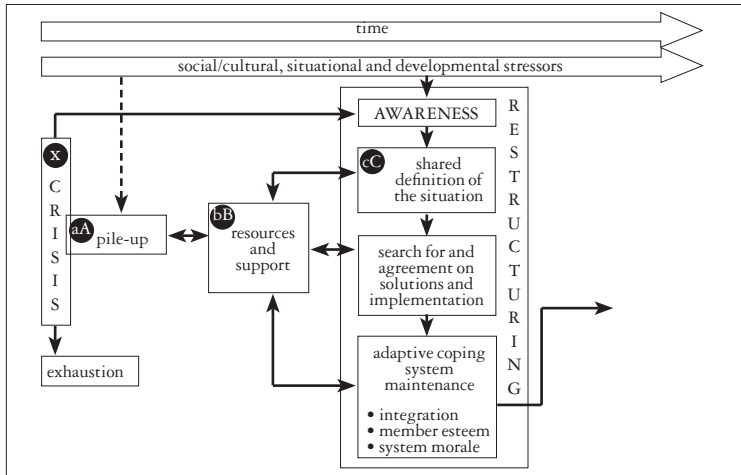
time

social/cultural, situational and developmental stressors

x
C
R
I
S
I
S

exhaustion

aA pile-up

bB resources and support

AWARENESS

cC shared definition of the situation

search for and agreement on solutions and implementation

adaptive coping system maintenance
• integration
• member esteem
• system morale

R
E
S
T
R
U
C
T
U
R
I
N
G